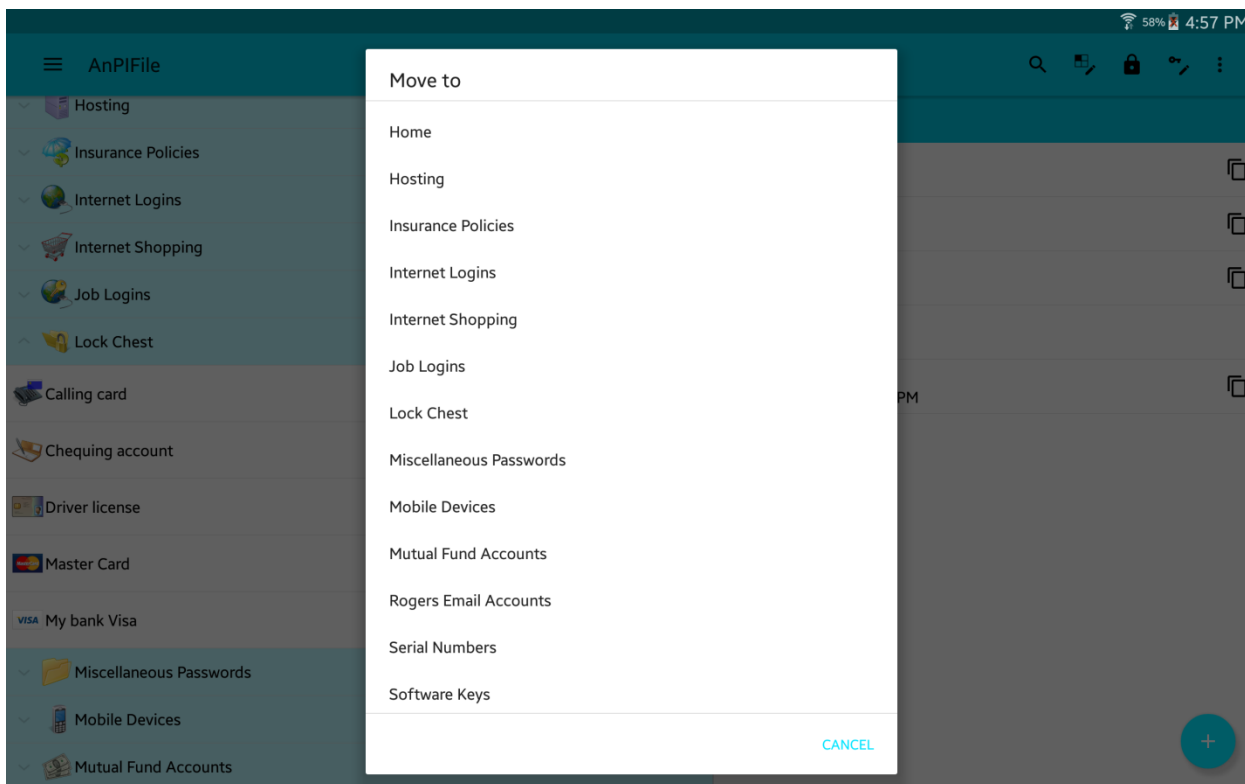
58% 4:57 PM

AnPIFile

Hosting

Insurance Policies

Internet Logins

Internet Shopping

Job Logins

Lock Chest

Calling card

Chequing account

Driver license

Master Card

VISA My bank Visa

Miscellaneous Passwords

Mobile Devices

Mutual Fund Accounts

PM

Move to

Home

Hosting

Insurance Policies

Internet Logins

Internet Shopping

Job Logins

Lock Chest

Miscellaneous Passwords

Mobile Devices

Mutual Fund Accounts

Rogers Email Accounts

Serial Numbers

Software Keys

CANCEL

+